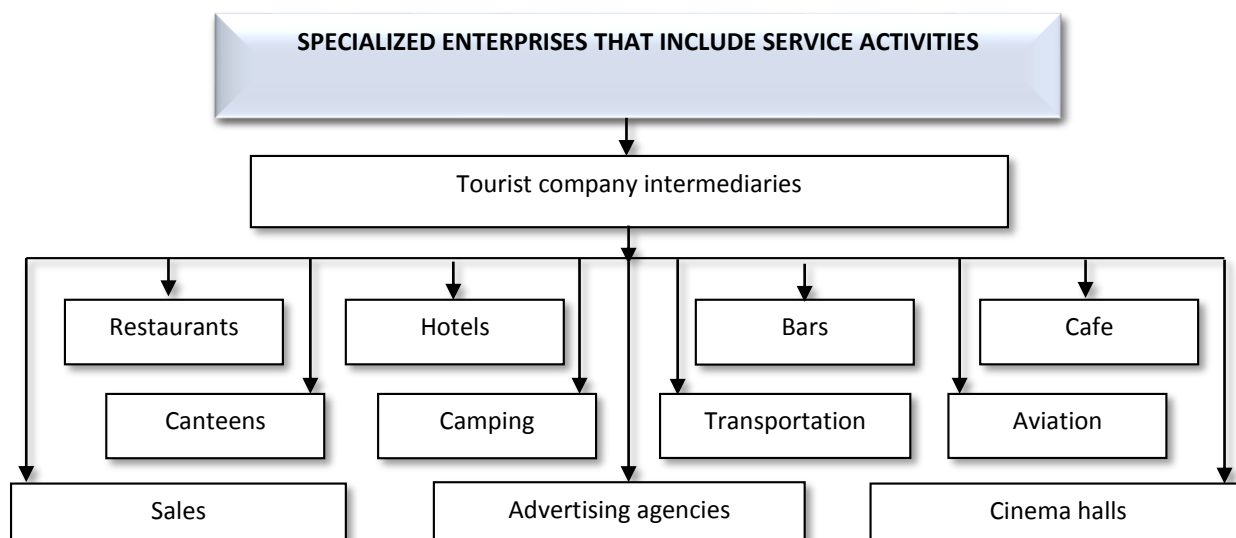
SPECIALIZED ENTERPRISES THAT INCLUDE SERVICE ACTIVITIES

Tourist company intermediaries

Restaurants

Hotels

Bars

Cafe

Canteens

Camping

Transportation

Aviation

Sales

Advertising agencies

Cinema halls